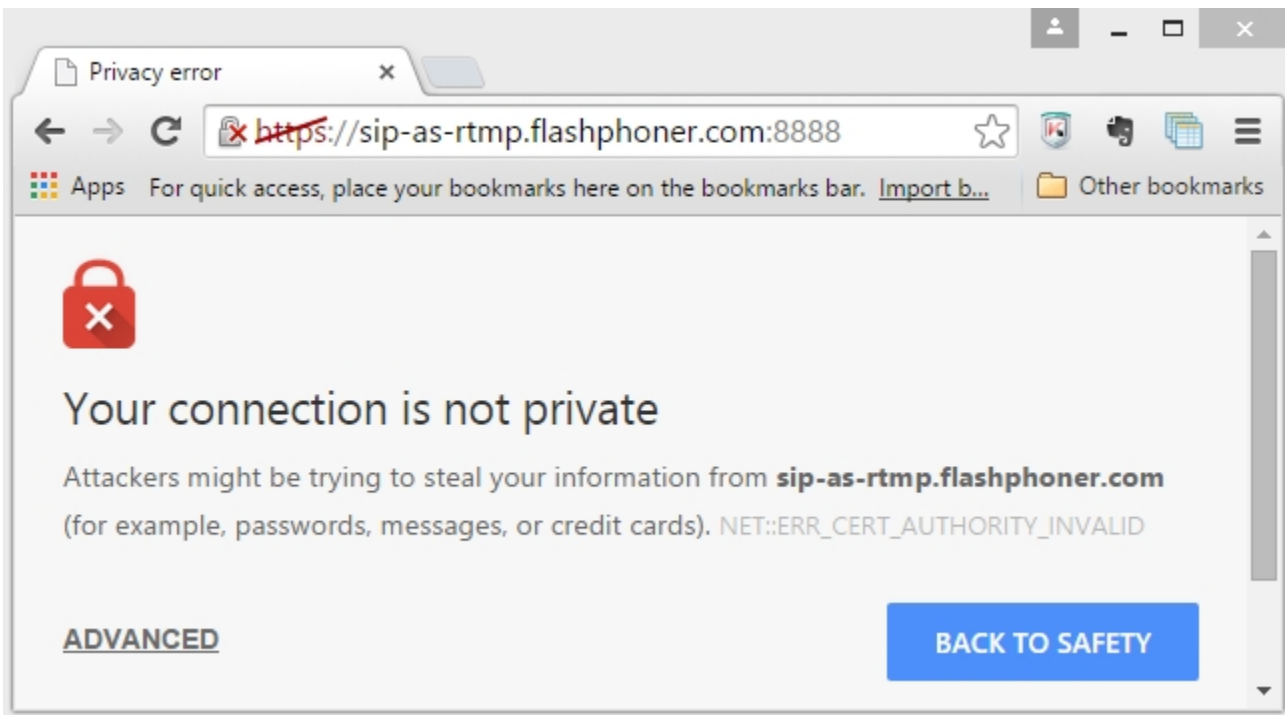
Privacy error

https://sip-as-rtmp.flashphoner.com:8888

Apps For quick access, place your bookmarks here on the bookmarks bar. Import b... Other bookmarks

Your connection is not private

Attackers might be trying to steal your information from **sip-as-rtmp.flashphoner.com** (for example, passwords, messages, or credit cards). NET::ERR_CERT_AUTHORITY_INVALID

ADVANCED

BACK TO SAFETY